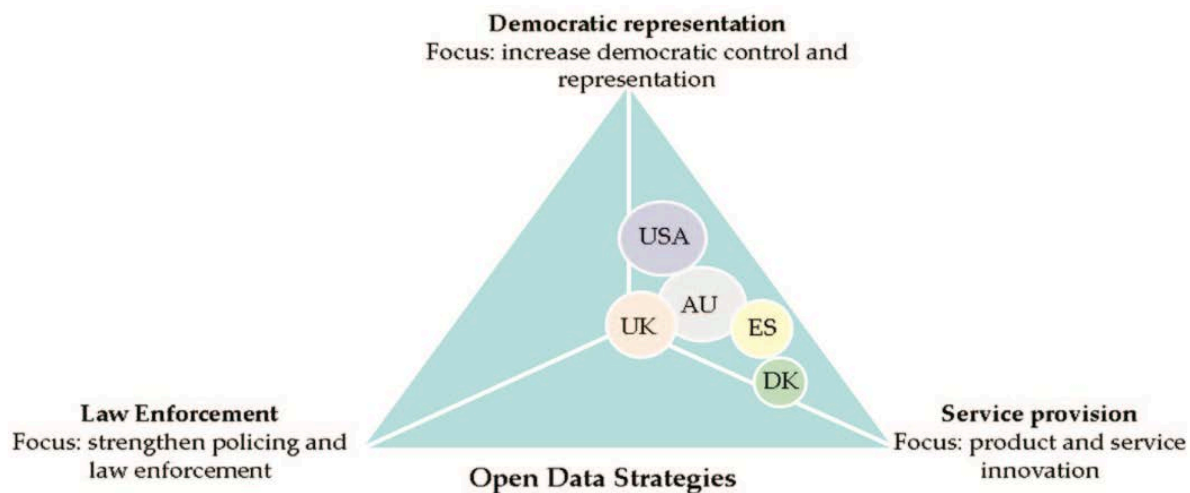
**Democratic representation**
Focus: increase democratic control and representation

USA

AU

UK

ES

DK

**Law Enforcement**
Focus: strengthen policing and law enforcement

**Service provision**
Focus: product and service innovation

**Open Data Strategies**